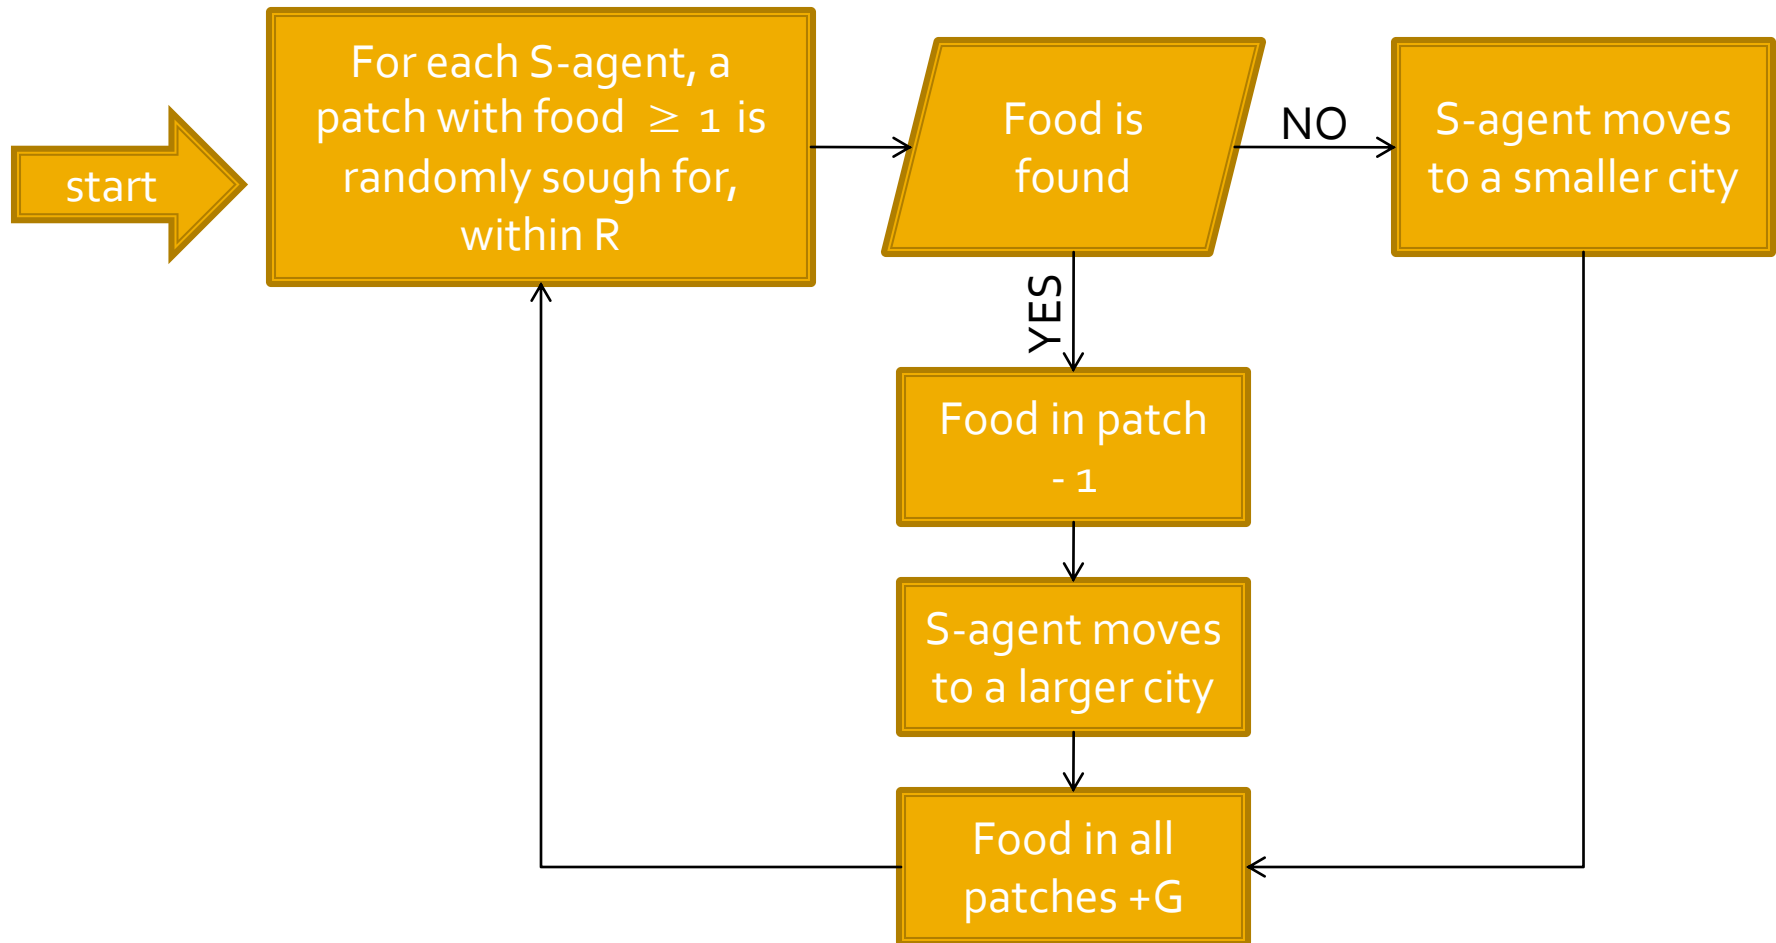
start

For each S-agent, a patch with food $\geq 1$ is randomly sough for, within R

Food is found

NO

S-agent moves to a smaller city

YES

Food in patch - 1

S-agent moves to a larger city

Food in all patches +G